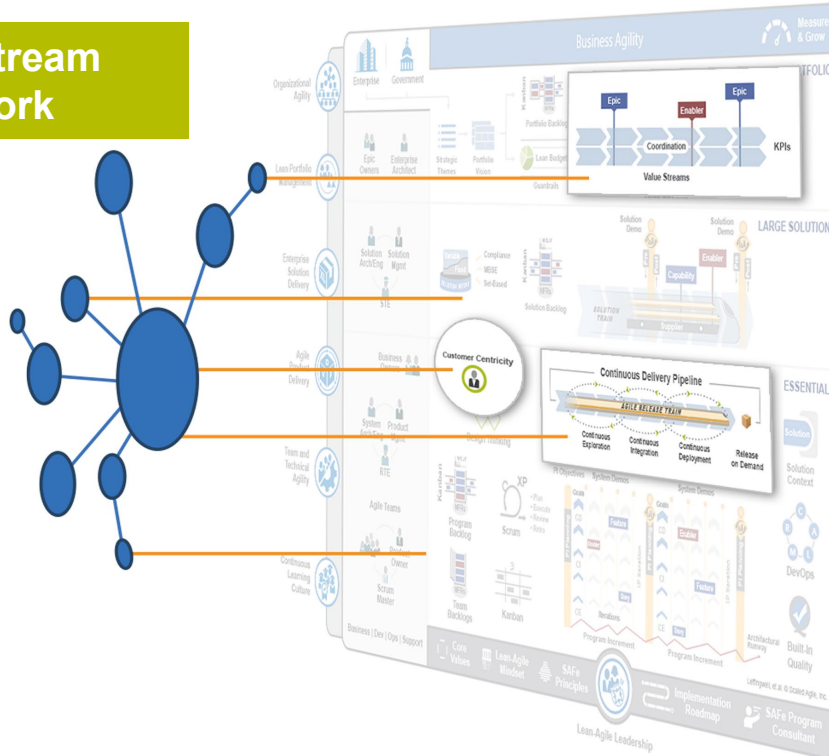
tream
ork

Business Agility

Measure & Grow

PORTFOLIO

Enterprise Government

Organizational Agility

Lean Portfolio Management

Epic Owners Enterprise Architect

Strategic Themes Portfolio Vision

Portfolio Backlog

Lean Budgets

Guardrails

Epic Enabler Epic

Coordination

KPIs

Value Streams

LARGE SOLUTION

Solution Demo

Solution Demo

Enterprise Solution Delivery

Solution Arch/Eng Solution Mgmt

STE

Compliance

MBSE

Set-Based

Solution Backlog

Capability

Enabler

Supplier

Customer Centricity

Agile Product Delivery

Business Owners

Continuous Delivery Pipeline

AGILE RELEASE TRAIN

Continuous Exploration

Continuous Integration

Continuous Deployment

Release on Demand

ESSENTIAL

Solution

Solution Context

Team and Technical Agility

System Arch/Eng Product Mgmt

RTE

Design Thinking

Agile Teams

Program Backlog

XP

Scrum

PI Objectives System Demos

Feature

Enabler

Feature

Story

DevOps

Continuous Learning Culture

Product Owner

Scrum Master

Team Backlogs

Kanban

Iterations

Program Increment

Architectural Runway

Built-In Quality

Business | Dev | Ops | Support

Core Values

Lean-Agile Mindset

SAFe Principles

Implementation Roadmap

SAFe Program Consultant

Lean-Agile Leadership

Leffingwell, et al. © Scaled Agile, Inc.